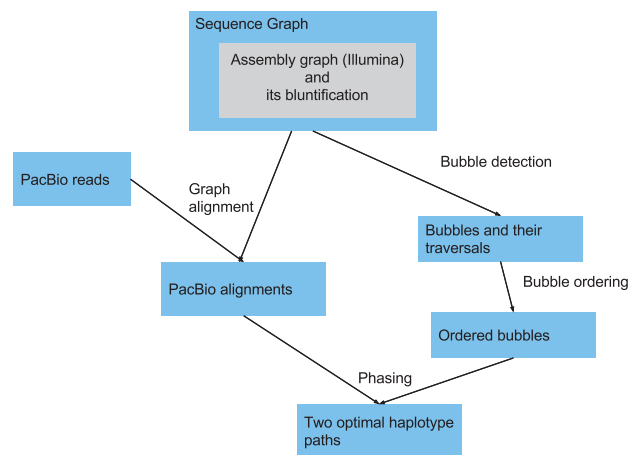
Sequence Graph

Assembly graph (Illumina) and its bluntification

PacBio reads

Graph alignment

Bubble detection

Bubbles and their traversals

Bubble ordering

PacBio alignments

Ordered bubbles

Phasing

Two optimal haplotype paths